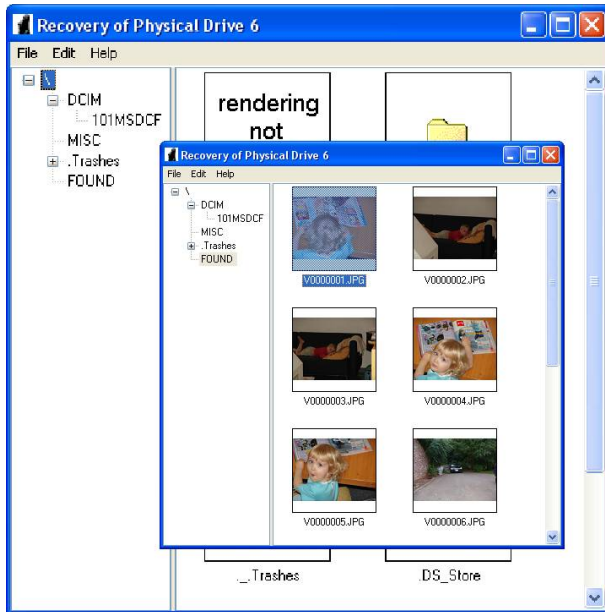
Recovery of Physical Drive 6
File Edit Help
\
DCIM
101MSDCF
MISC
.Trashes
FOUND
rendering not
Recovery of Physical Drive 6
File Edit Help
\
DCIM
101MSDCF
MISC
.Trashes
FOUND
V0000001.JPG
V0000002.JPG
V0000003.JPG
V0000004.JPG
V0000005.JPG
V0000006.JPG
._.Trashes
.DS_Store